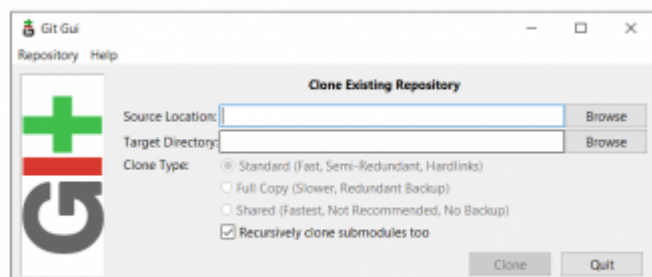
Git Gui

Repository Help

Clone Existing Repository

Source Location:

Browse

Target Directory:

Browse

Clone Type:

Standard (Fast, Semi-Redundant, Hardlinks)

Full Copy (Slower, Redundant Backup)

Shared (Fastest, Not Recommended, No Backup)

Recursively clone submodules too

Clone

Quit